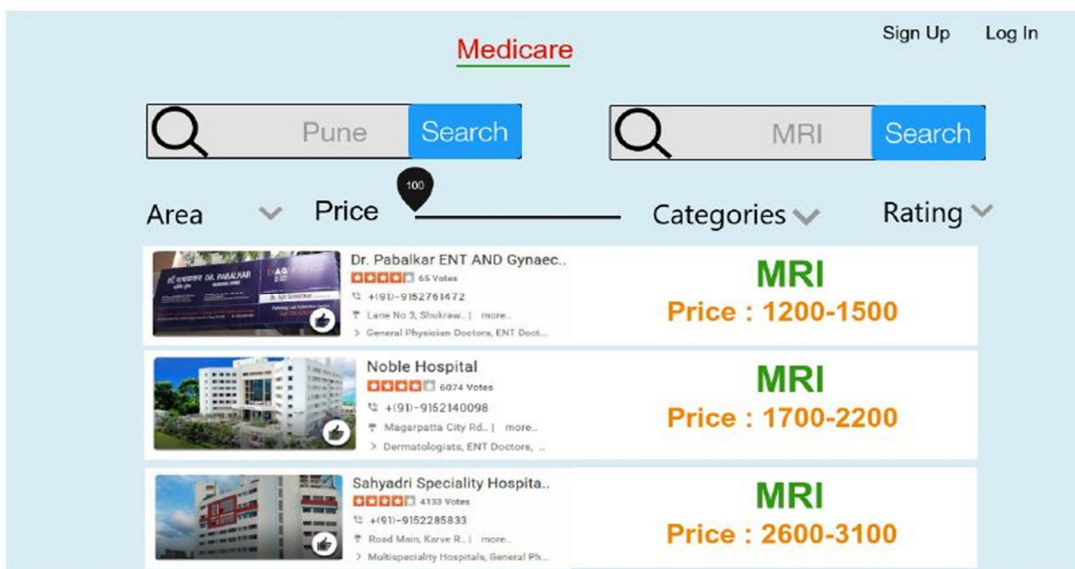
Medicare

Sign Up Log In

Pune Search

MRI Search

Area Price 100 Categories Rating

Dr. Pabalkar ENT AND Gynaec..
65 Votes
+(91)-9152761472
Lane No 3, Shukraw.. | more..
> General Physician Doctors, ENT Doct..

MRI
Price : 1200-1500

Noble Hospital
6074 Votes
+(91)-9152140098
Magarpatta City Rd.. | more..
> Dermatologists, ENT Doctors, ..

MRI
Price : 1700-2200

Sahyadri Speciality Hospita..
4133 Votes
+(91)-9152285833
Road Main, Karve R.. | more..
> Multispeciality Hospitals, General Ph...

MRI
Price : 2600-3100